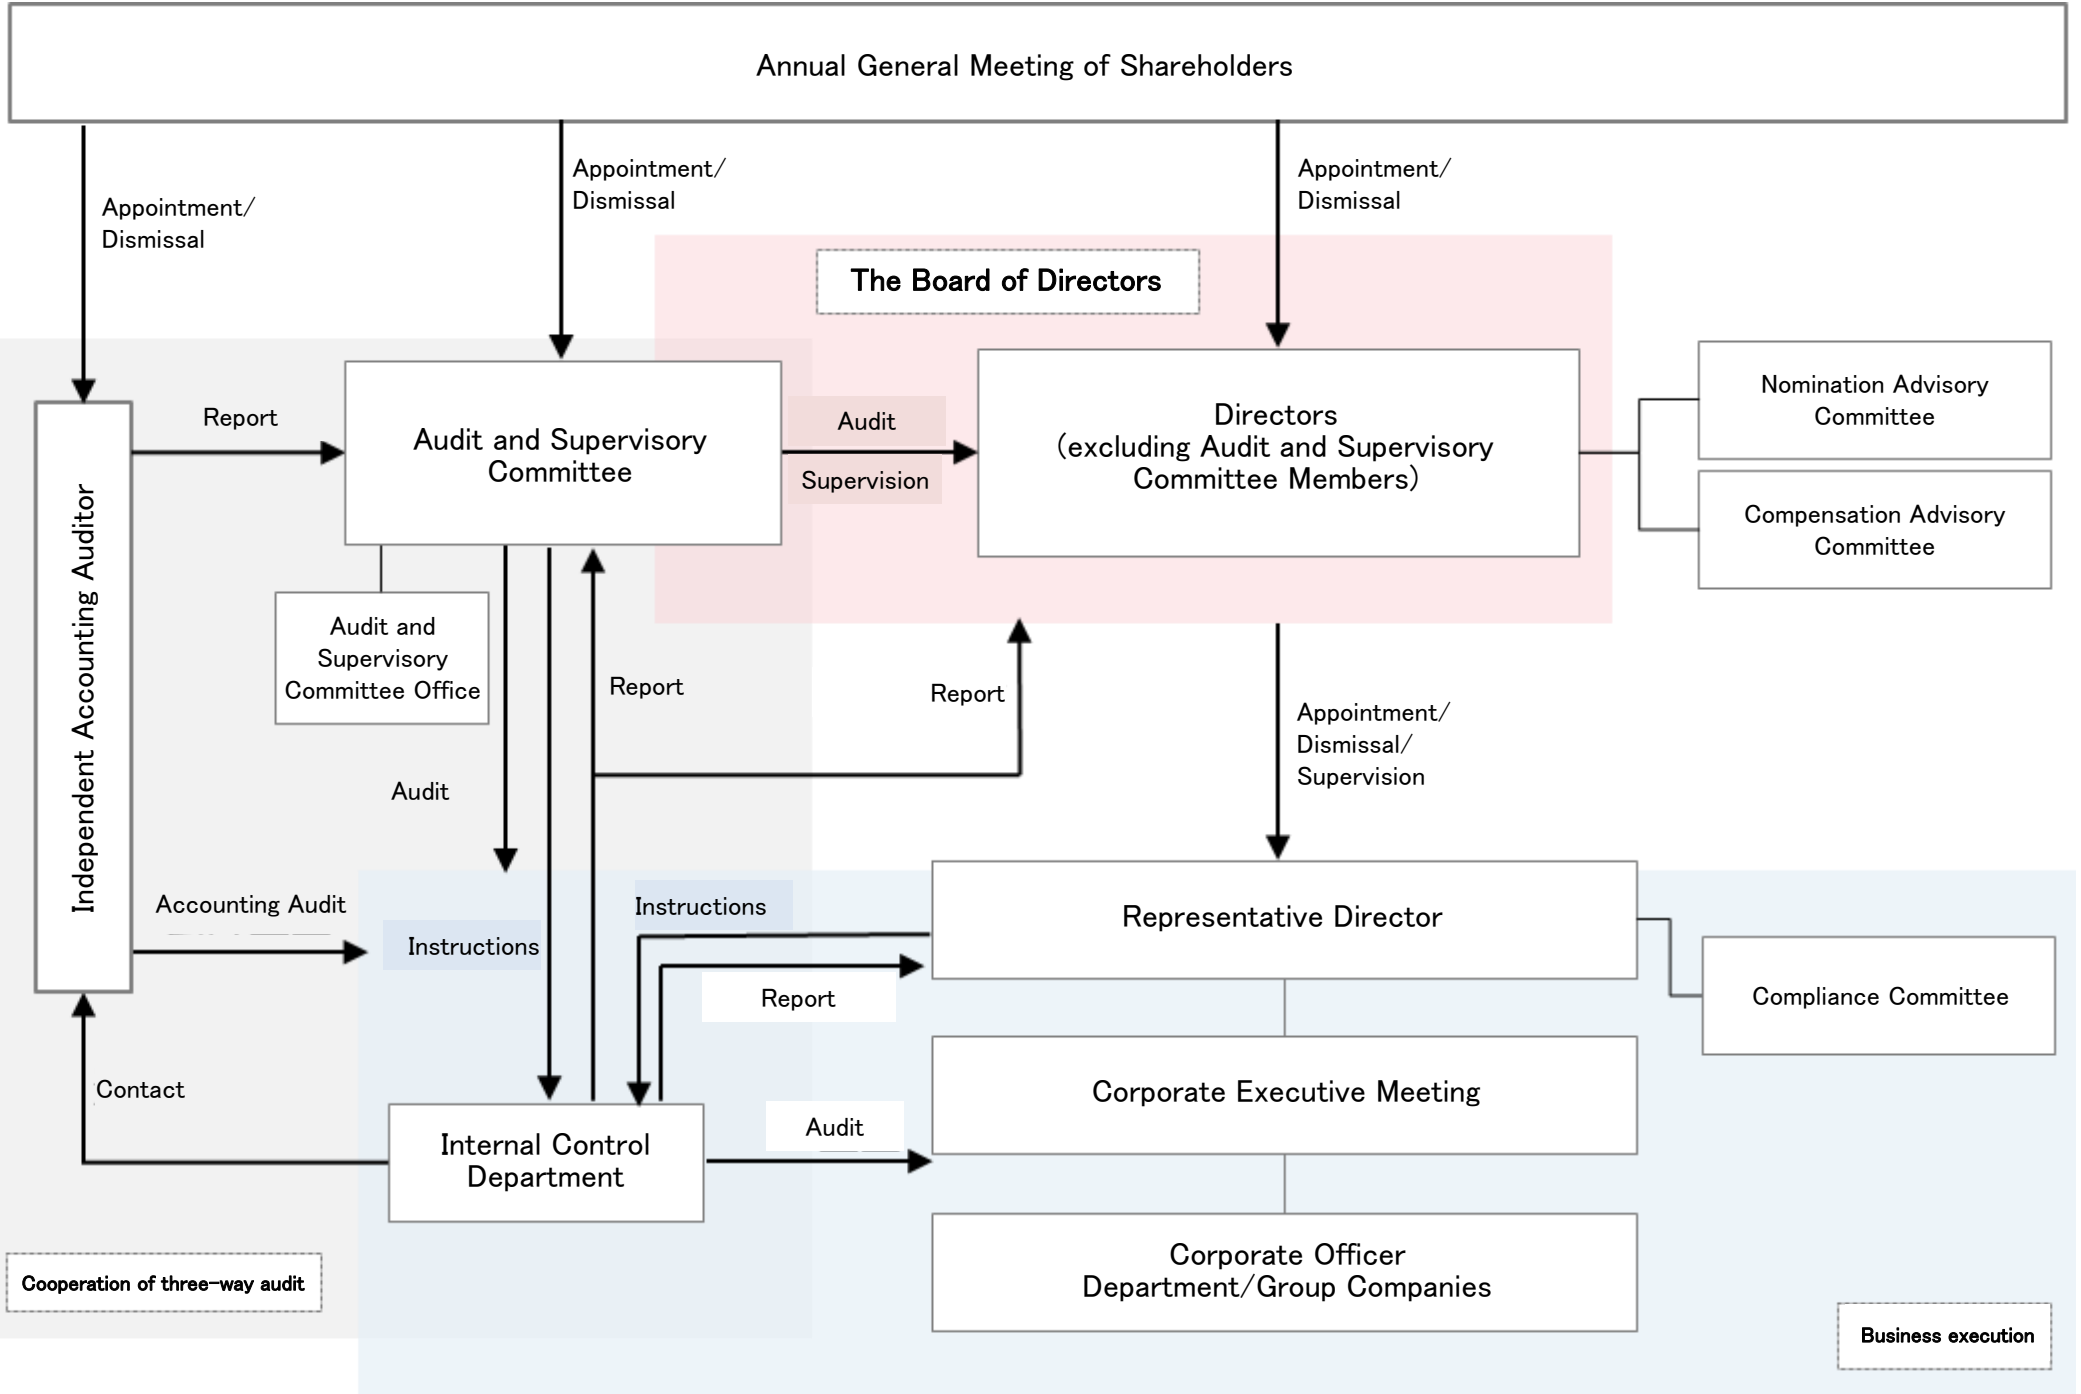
Annual General Meeting of Shareholders

Appointment/ Dismissal

Appointment/ Dismissal

Appointment/ Dismissal

The Board of Directors

Independent Accounting Auditor

Report

Audit and Supervisory Committee

Audit

Supervision

Directors (excluding Audit and Supervisory Committee Members)

Nomination Advisory Committee

Compensation Advisory Committee

Audit and Supervisory Committee Office

Report

Report

Appointment/ Dismissal/ Supervision

Audit

Accounting Audit

Instructions

Instructions

Representative Director

Compliance Committee

Report

Contact

Corporate Executive Meeting

Audit

Internal Control Department

Corporate Officer Department/Group Companies

Cooperation of three-way audit

Business execution